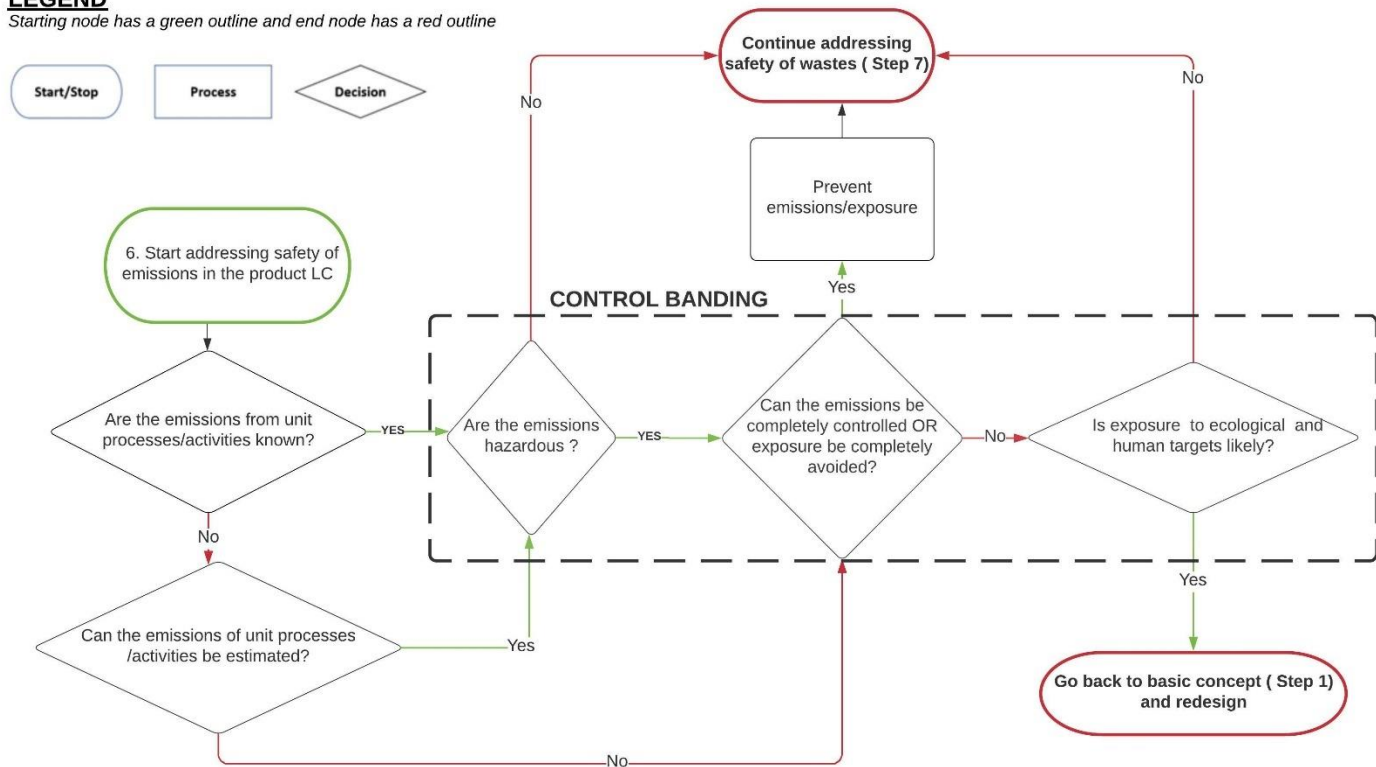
LEGEND
Starting node has a green outline and end node has a red outline

Start/Stop

Process

Decision

Continue addressing safety of wastes ( Step 7)

No

No

Prevent emissions/exposure

6. Start addressing safety of emissions in the product LC

CONTROL BANDING

Yes

Are the emissions from unit processes/activities known?

YES

Are the emissions hazardous ?

YES

Can the emissions be completely controlled OR exposure be completely avoided?

No

Is exposure to ecological and human targets likely?

No

Yes

Can the emissions of unit processes /activities be estimated?

Yes

Go back to basic concept ( Step 1) and redesign

No